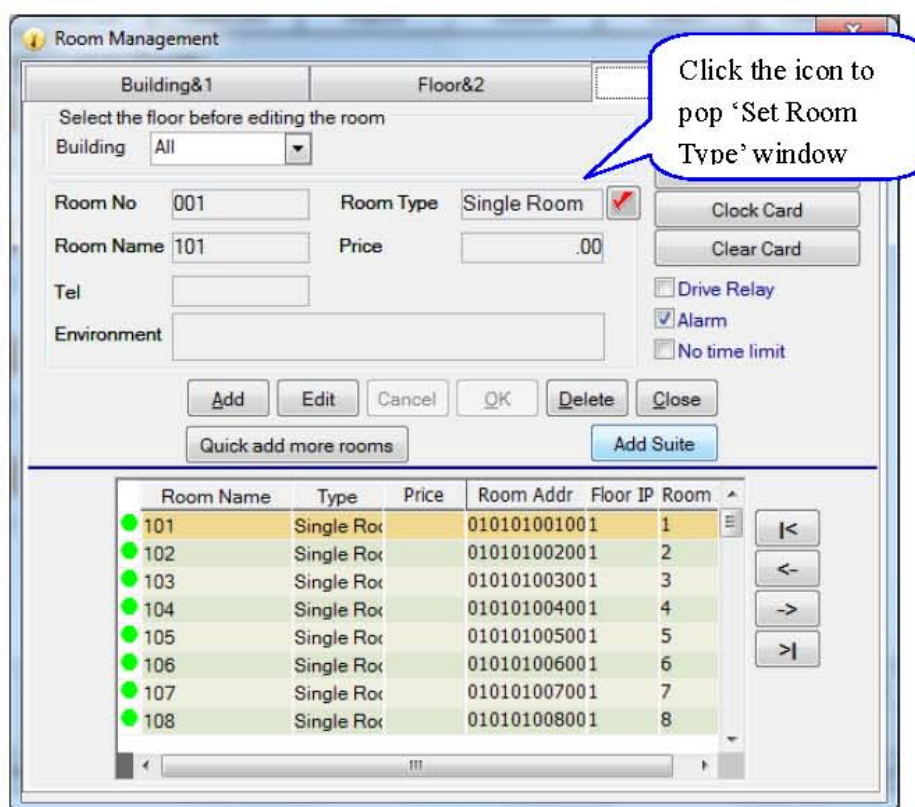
Room Management

Building&1 | Floor&2

Click the icon to pop 'Set Room Type' window

Select the floor before editing the room

Building All

Room No 001

Room Type Single Room

Room Name 101

Price .00

Tel

Environment

Clock Card

Clear Card

Drive Relay

Alarm

No time limit

Add Edit Cancel OK Delete Close

Quick add more rooms

Add Suite

| Room Name | Type | Price | Room Addr | Floor IP | Room |
|---|---|---|---|---|---|
| 101 | Single Roc | | 010101001001 | | 1 |
| 102 | Single Roc | | 010101002001 | | 2 |
| 103 | Single Roc | | 010101003001 | | 3 |
| 104 | Single Roc | | 010101004001 | | 4 |
| 105 | Single Roc | | 010101005001 | | 5 |
| 106 | Single Roc | | 010101006001 | | 6 |
| 107 | Single Roc | | 010101007001 | | 7 |
| 108 | Single Roc | | 010101008001 | | 8 |

|<

<-

->

>|